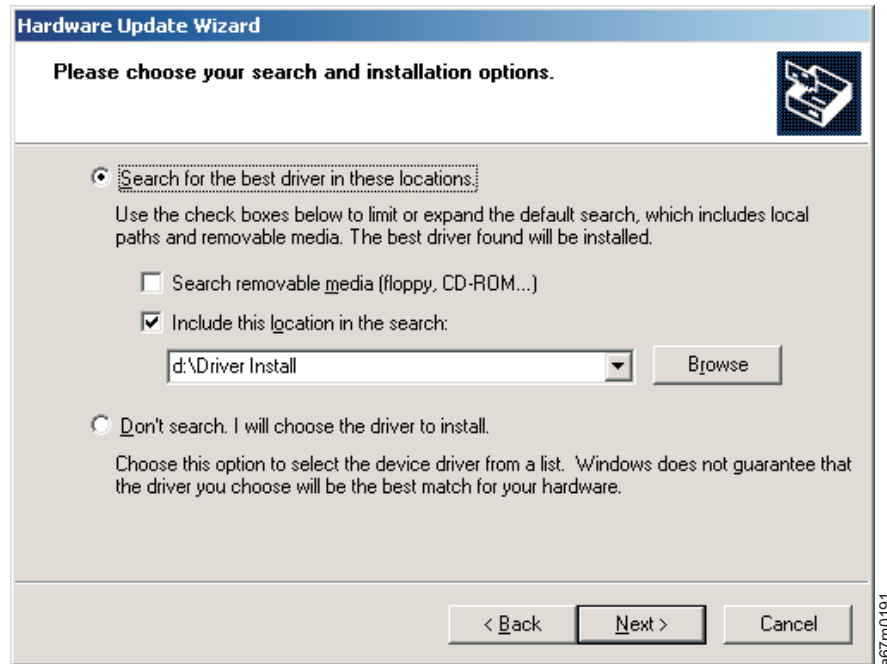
Hardware Update Wizard

Please choose your search and installation options.

Search for the best driver in these locations.

Use the check boxes below to limit or expand the default search, which includes local paths and removable media. The best driver found will be installed.

Search removable media (floppy, CD-ROM...)

Include this location in the search:

d:\Driver Install

Browse

Don't search. I will choose the driver to install.

Choose this option to select the device driver from a list. Windows does not guarantee that the driver you choose will be the best match for your hardware.

< Back

Next >

Cancel

a67m0191